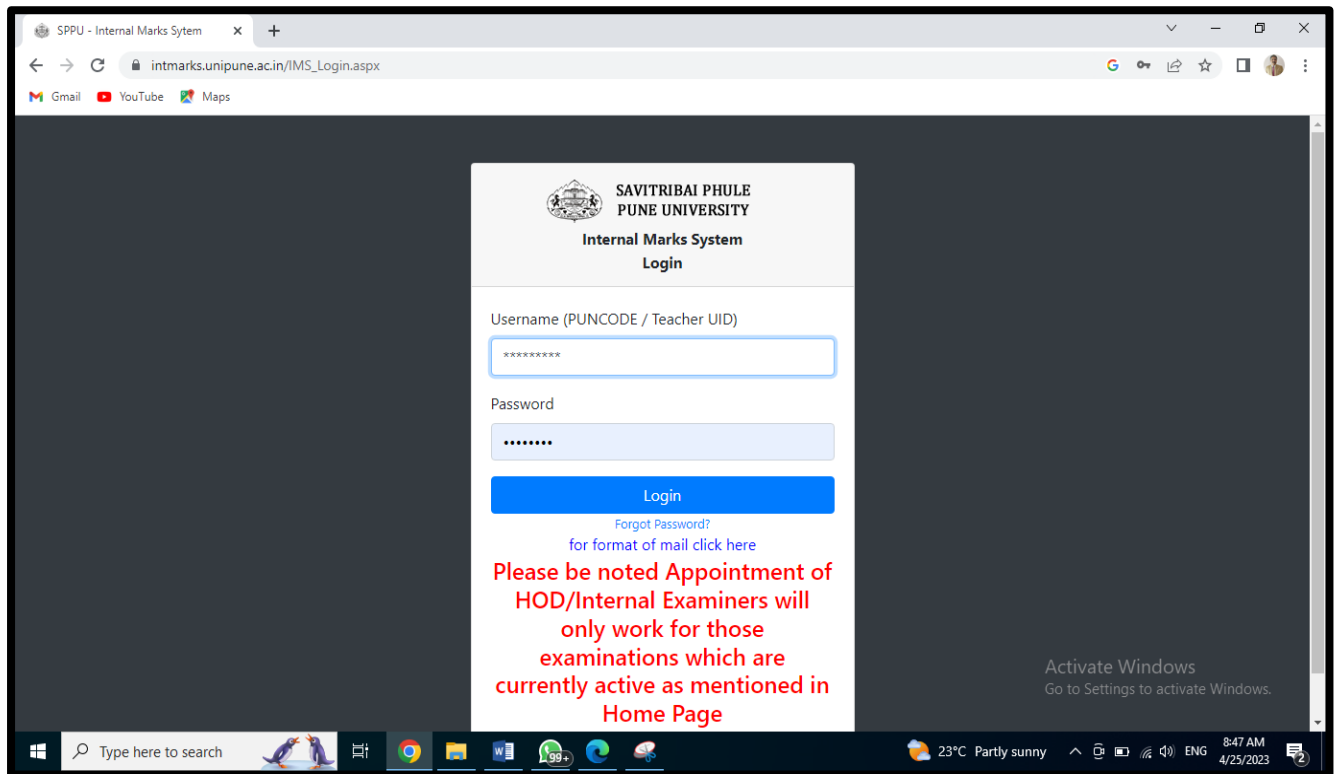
SPPU - Internal Marks Sytem

intmarks.unipune.ac.in/IMS_Login.aspx

Gmail YouTube Maps

SAVITRIBAI PHULE
PUNE UNIVERSITY

Internal Marks System
Login

Username (PUNCODE / Teacher UID)

*********

Password

••••••••

Login

Forgot Password?

for format of mail click here

Please be noted Appointment of HOD/Internal Examiners will only work for those examinations which are currently active as mentioned in Home Page

Activate Windows
Go to Settings to activate Windows.

Type here to search

99+

23°C Partly sunny ENG 8:47 AM 4/25/2023 2